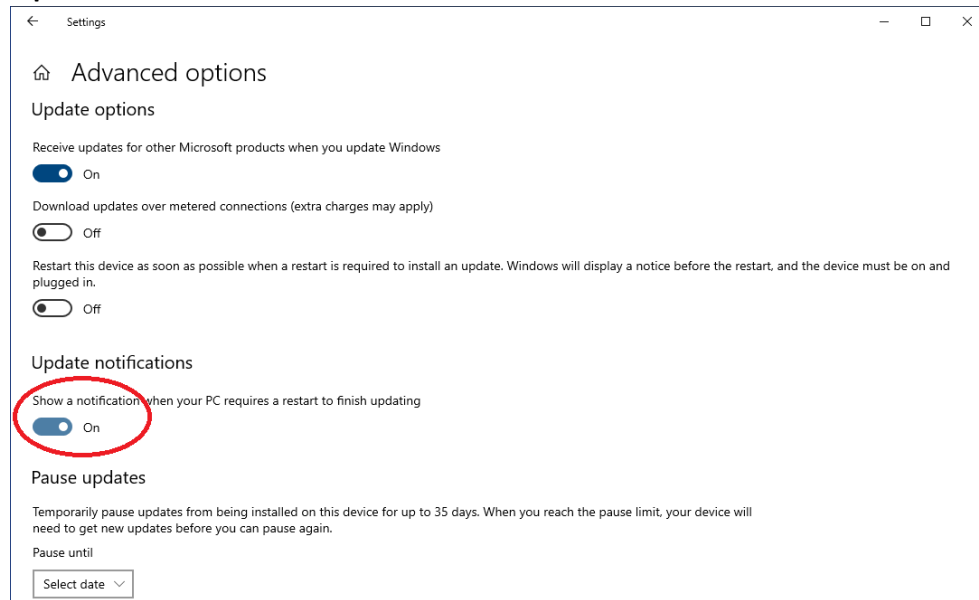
Settings

Advanced options

Update options

Receive updates for other Microsoft products when you update Windows

On

Download updates over metered connections (extra charges may apply)

Off

Restart this device as soon as possible when a restart is required to install an update. Windows will display a notice before the restart, and the device must be on and plugged in.

Off

Update notifications

Show a notification when your PC requires a restart to finish updating

On

Pause updates

Temporarily pause updates from being installed on this device for up to 35 days. When you reach the pause limit, your device will need to get new updates before you can pause again.

Pause until

Select date